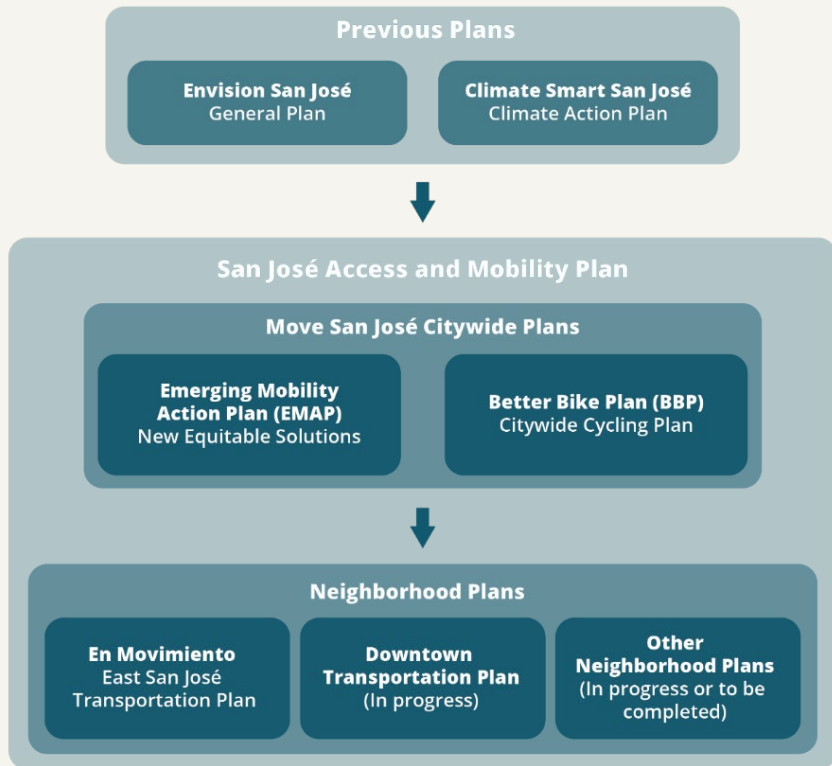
Previous Plans

Envision San José
General Plan

Climate Smart San José
Climate Action Plan

San José Access and Mobility Plan

Move San José Citywide Plans

Emerging Mobility Action Plan (EMAP)
New Equitable Solutions

Better Bike Plan (BBP)
Citywide Cycling Plan

Neighborhood Plans

En Movimiento
East San José Transportation Plan

Downtown Transportation Plan
(In progress)

Other Neighborhood Plans
(In progress or to be completed)